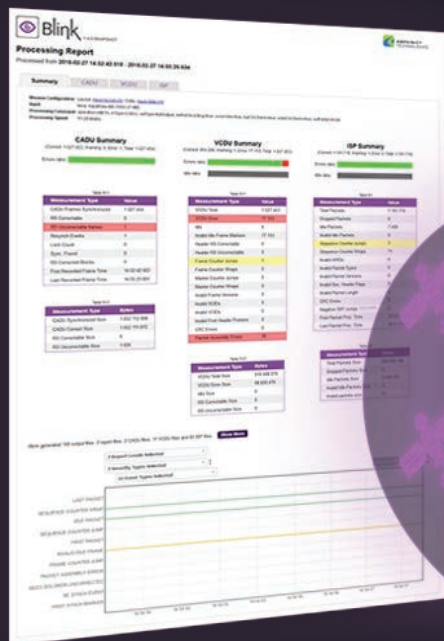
Blink

Processing Report

Processed from 2018-02-27 14:52:42.010 - 2018-02-27 14:55:29.634

Summary | CADU | VCDU | ISP

CADU Summary

VCDU Summary

ISP Summary

Errors ratio

Idle ratio

| Measurement Type | Value |
|---|---|
| CADU Frames Synchronized | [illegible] |
| RS Correctable | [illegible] |
| RS Uncorrectable Frames | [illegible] |
| Resynch Events | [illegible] |
| Lock Count | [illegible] |
| Sync. Found | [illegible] |
| RS Correctable Blocks | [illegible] |
| First Recorded Frame Time | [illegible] |
| Last Recorded Frame Time | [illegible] |

| Measurement Type | Bytes |
|---|---|
| CADU Synchronized Size | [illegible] |
| CADU Correct Size | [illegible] |
| RS Correctable Size | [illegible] |
| RS Uncorrectable Size | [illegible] |

| Measurement Type | Value |
|---|---|
| VCDU Total | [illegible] |
| VCDU Error | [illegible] |
| Idle | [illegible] |
| Invalid Idle Frame | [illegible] |
| Header RS Correctable | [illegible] |
| Header RS Uncorrectable | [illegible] |
| Frame Counter Jumps | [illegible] |
| Frame Counter Wraps | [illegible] |
| Master Counter Jumps | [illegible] |
| Master Counter Wraps | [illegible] |
| Invalid Frame Versions | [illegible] |
| Invalid SCIDs | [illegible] |
| Invalid VCIDs | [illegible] |
| Invalid First Header Pointers | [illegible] |
| CRC Errors | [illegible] |
| Packet Assembly Errors | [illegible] |

| Measurement Type | Bytes |
|---|---|
| VCDU Total Size | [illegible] |
| VCDU Error Size | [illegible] |
| Idle Size | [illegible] |
| RS Correctable Size | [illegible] |
| RS Uncorrectable Size | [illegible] |

| Measurement Type | Value |
|---|---|
| Total Packets | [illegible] |
| Dropped Packets | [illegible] |
| Idle Packets | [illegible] |
| Invalid Idle Packets | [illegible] |
| Sequence Counter Jumps | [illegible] |
| Sequence Counter Wraps | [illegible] |
| Invalid APIDs | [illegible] |
| Invalid Packet Types | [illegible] |
| Invalid Packet Versions | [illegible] |
| Invalid Sec. Header Flags | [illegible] |
| Invalid Packet Length | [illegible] |
| CRC Errors | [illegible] |
| Negative OFF Jumps | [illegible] |
| First Packet Pos. Time | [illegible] |
| Last Packet Pos. Time | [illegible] |

| Measurement Type | Bytes |
|---|---|
| Total Packets Size | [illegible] |
| Dropped Packets Size | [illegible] |
| Idle Packets Size | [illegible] |
| Invalid Idle Packets Size | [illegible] |
| Invalid packets size | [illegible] |

Show More

LAST PACKET
SEQUENCE COUNTER WRAP
IDLE PACKET
SEQUENCE COUNTER JUMP
FIRST PACKET
INVALID IDLE FRAME
FRAME COUNTER JUMP
PACKET ASSEMBLY ERROR
REED SOLOMON UNCORRECTED
RS SYNCH LOST
FIRST SYNCH MARKER